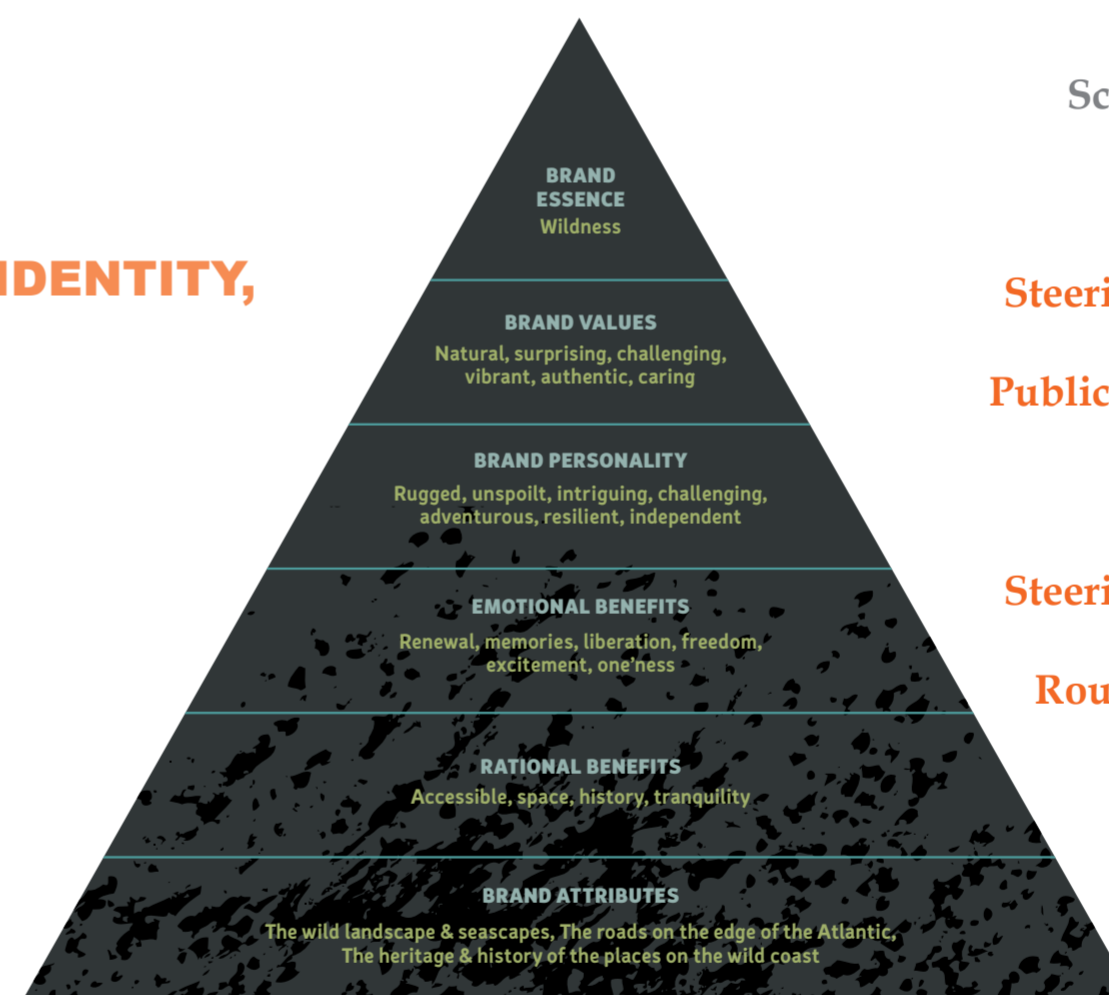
IDENTITY,

BRAND ESSENCE
Wildness

BRAND VALUES
Natural, surprising, challenging, vibrant, authentic, caring

BRAND PERSONALITY
Rugged, unspoilt, intriguing, challenging, adventurous, resilient, independent

EMOTIONAL BENEFITS
Renewal, memories, liberation, freedom, excitement, one'ness

RATIONAL BENEFITS
Accessible, space, history, tranquility

BRAND ATTRIBUTES
The wild landscape & seascapes, The roads on the edge of the Atlantic, The heritage & history of the places on the wild coast

Sc

Steeri

Public

Steeri

Rou